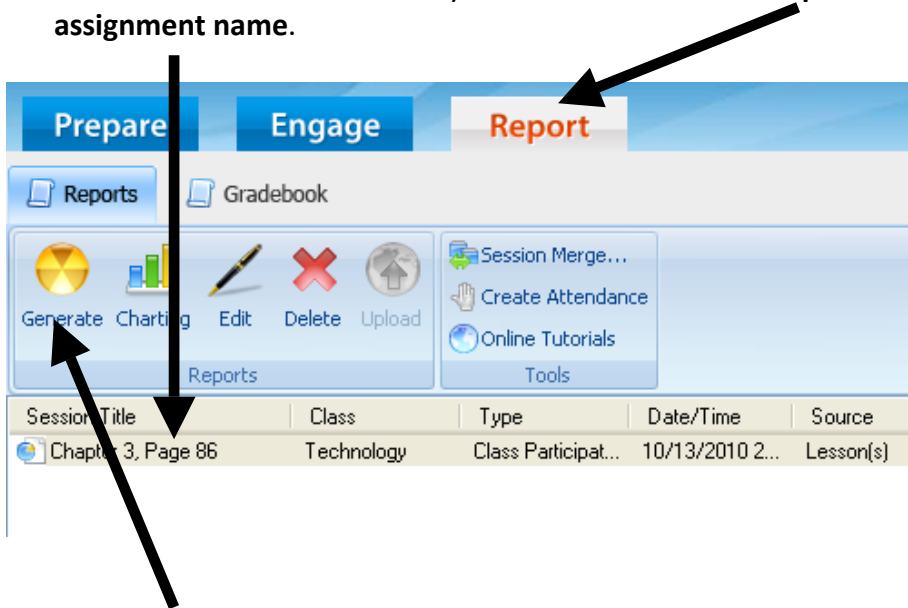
**assignment name**.

Prepare Engage Report

Reports Gradebook

Generate Charting Edit Delete Upload

Reports

Session Merge...
Create Attendance
Online Tutorials

Tools

| Session Title | Class | Type | Date/Time | Source |
|---|---|---|---|---|
| Chapter 3, Page 86 | Technology | Class Participat... | 10/13/2010 2... | Lesson(s) |